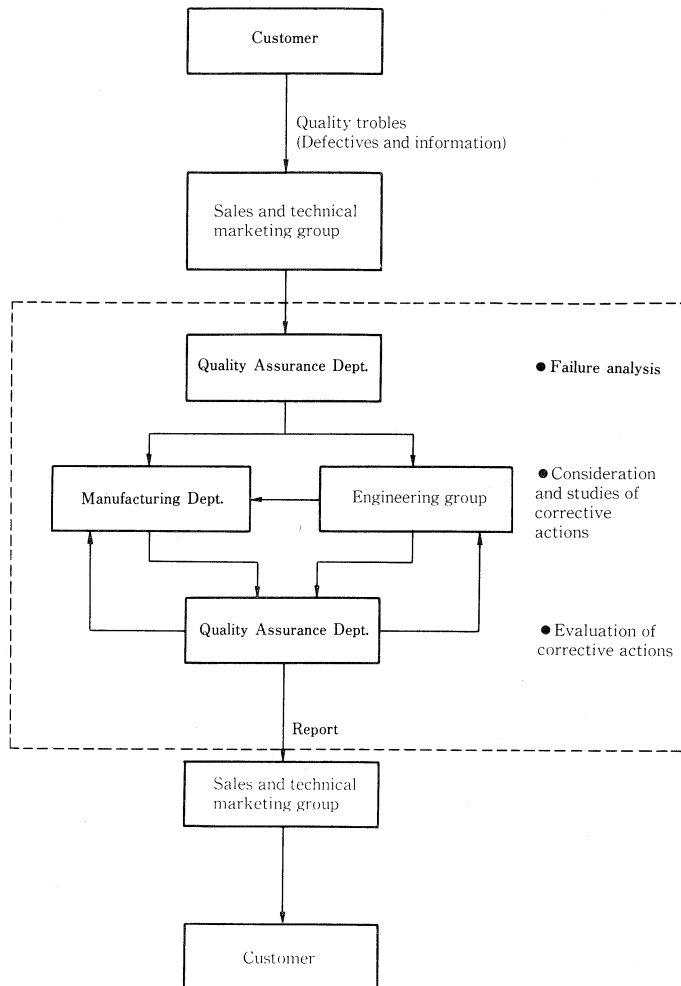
Customer

Quality trobles
(Defectives and information)

Sales and technical marketing group

Quality Assurance Dept.

● Failure analysis

Manufacturing Dept.

Engineering group

● Consideration and studies of corrective actions

Quality Assurance Dept.

● Evaluation of corrective actions

Report

Sales and technical marketing group

Customer